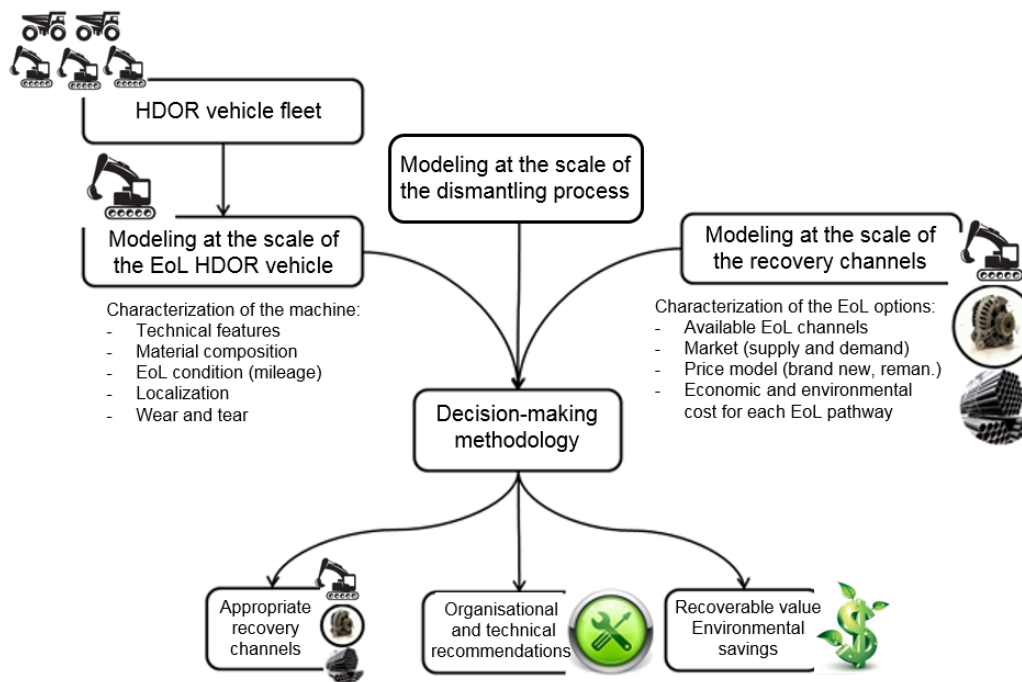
HDOR vehicle fleet

Modeling at the scale of the dismantling process

Modeling at the scale of the EoL HDOR vehicle

Modeling at the scale of the recovery channels

Characterization of the machine:
- Technical features
- Material composition
- EoL condition (mileage)
- Localization
- Wear and tear

Characterization of the EoL options:
- Available EoL channels
- Market (supply and demand)
- Price model (brand new, reman.)
- Economic and environmental cost for each EoL pathway

Decision-making methodology

Appropriate recovery channels

Organisational and technical recommendations

Recoverable value Environmental savings